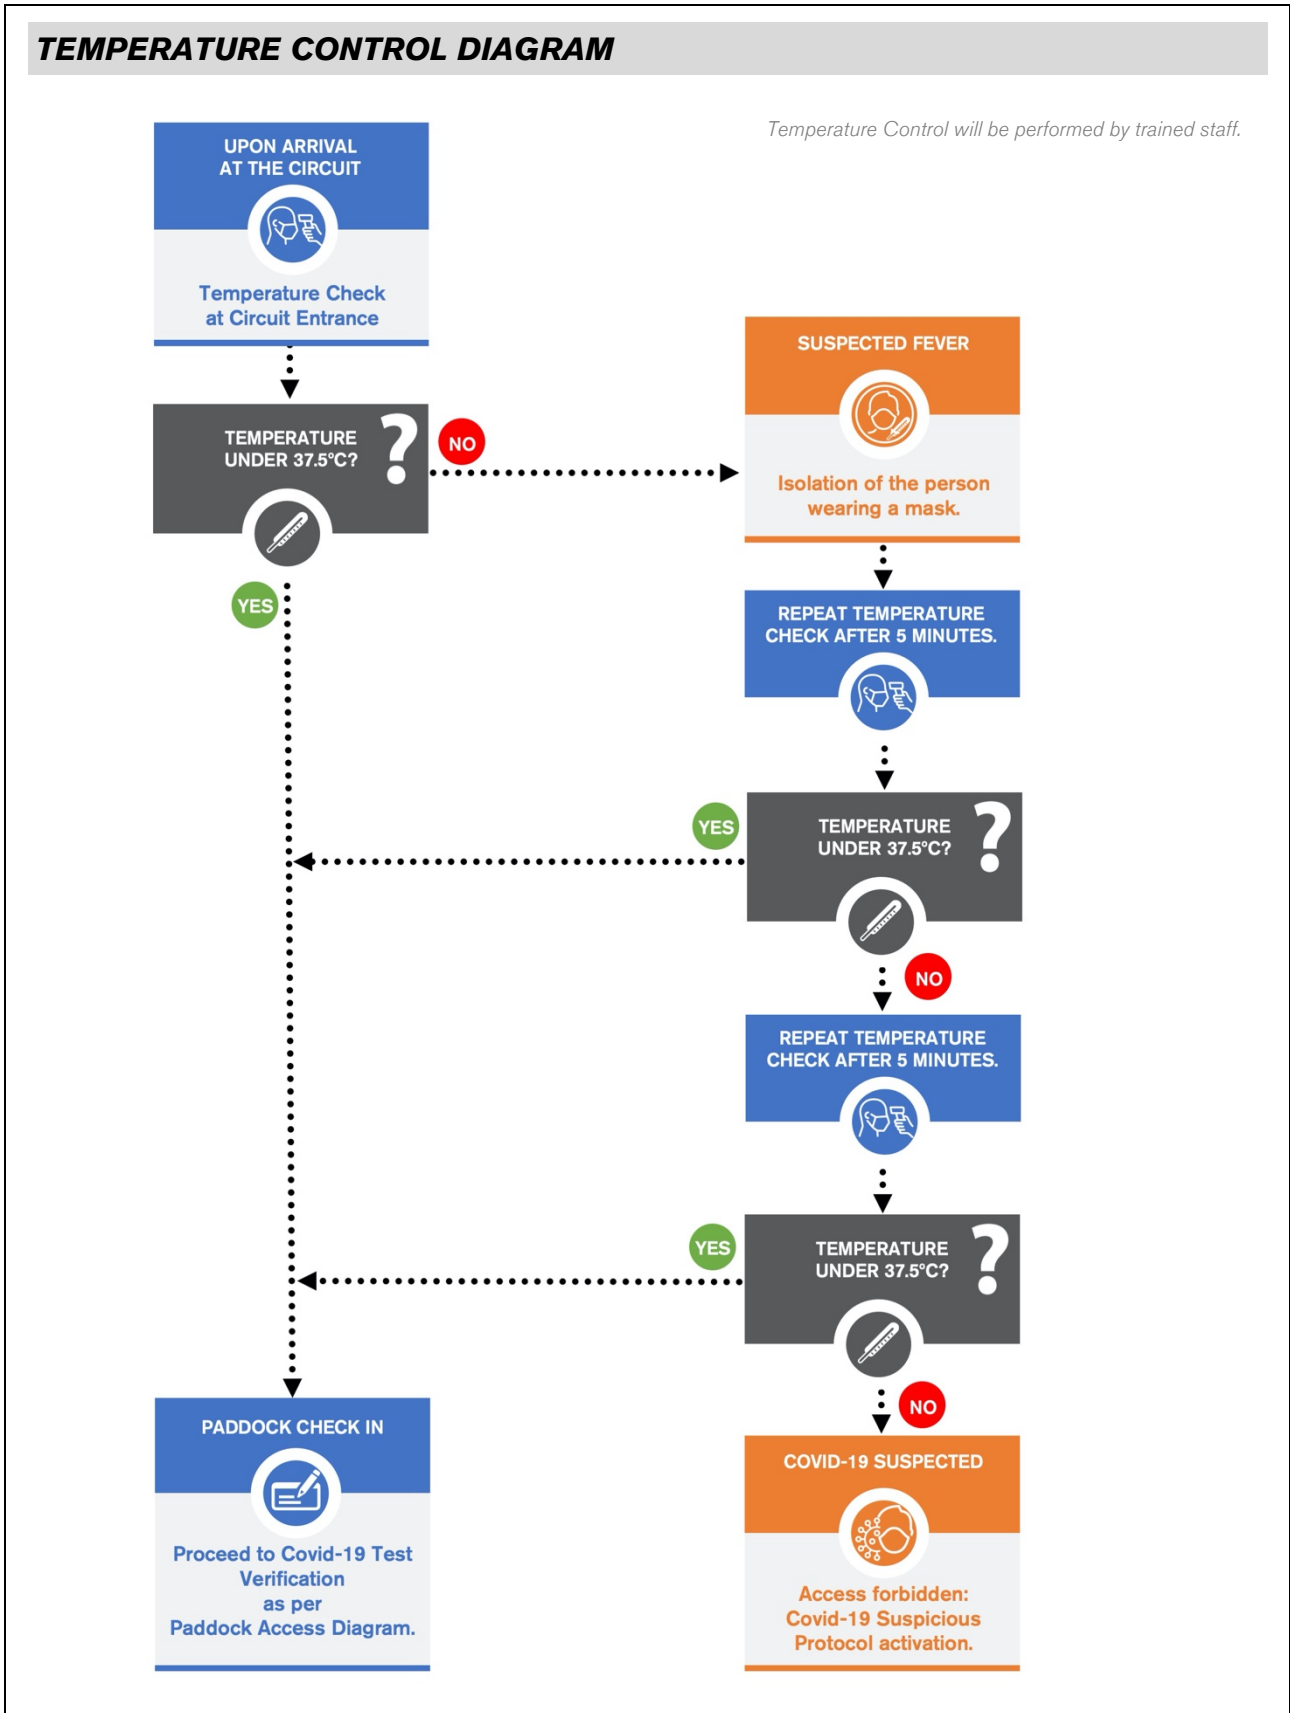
TEMPERATURE CONTROL DIAGRAM

Temperature Control will be performed by trained staff.

UPON ARRIVAL AT THE CIRCUIT

Temperature Check at Circuit Entrance

TEMPERATURE UNDER 37.5°C? ?

NO

SUSPECTED FEVER

Isolation of the person wearing a mask.

YES

REPEAT TEMPERATURE CHECK AFTER 5 MINUTES.

YES

TEMPERATURE UNDER 37.5°C? ?

NO

REPEAT TEMPERATURE CHECK AFTER 5 MINUTES.

YES

TEMPERATURE UNDER 37.5°C? ?

NO

PADDOCK CHECK IN

Proceed to Covid-19 Test Verification as per Paddock Access Diagram.

COVID-19 SUSPECTED

Access forbidden: Covid-19 Suspicious Protocol activation.